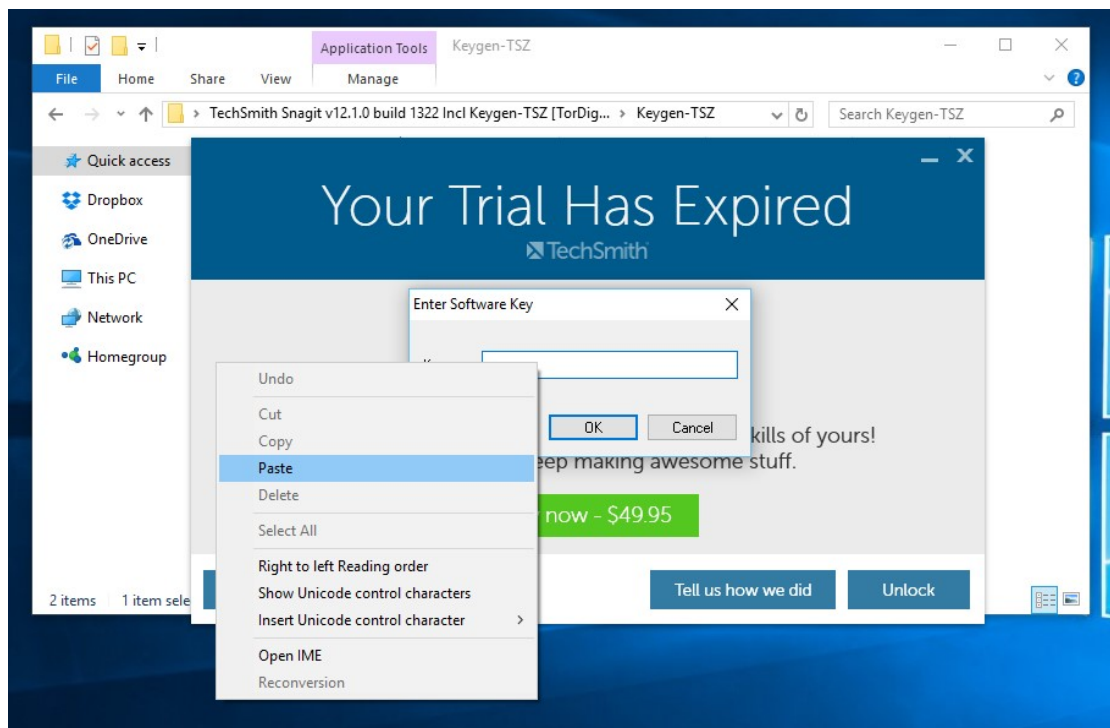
Application Tools

Keygen-TSZ

File

Home

Share

View

Manage

TechSmith Snagit v12.1.0 build 1322 Incl Keygen-TSZ [TorDig...

Keygen-TSZ

Search Keygen-TSZ

Quick access

Dropbox

OneDrive

This PC

Network

Homegroup

Your Trial Has Expired

TechSmith

Enter Software Key

K

OK

Cancel

kills of yours!

eep making awesome stuff.

now - $49.95

Tell us how we did

Unlock

2 items

1 item sele

Undo

Cut

Copy

Paste

Delete

Select All

Right to left Reading order

Show Unicode control characters

Insert Unicode control character

Open IME

Reconversion